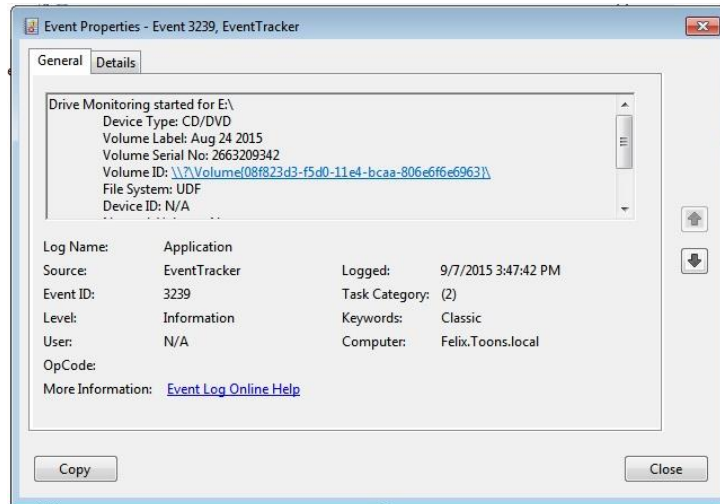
Event Properties - Event 3239, EventTracker

General Details

Drive Monitoring started for E:\
Device Type: CD/DVD
Volume Label: Aug 24 2015
Volume Serial No: 2663209342
Volume ID: \\?\Volume{08f823d3-f5d0-11e4-bcaa-806e6f6e6963}\
File System: UDF
Device ID: N/A
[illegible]

Log Name: Application
Source: EventTracker
Logged: 9/7/2015 3:47:42 PM
Event ID: 3239
Task Category: (2)
Level: Information
Keywords: Classic
User: N/A
Computer: Felix.Toons.local
OpCode:
More Information: Event Log Online Help

Copy

Close